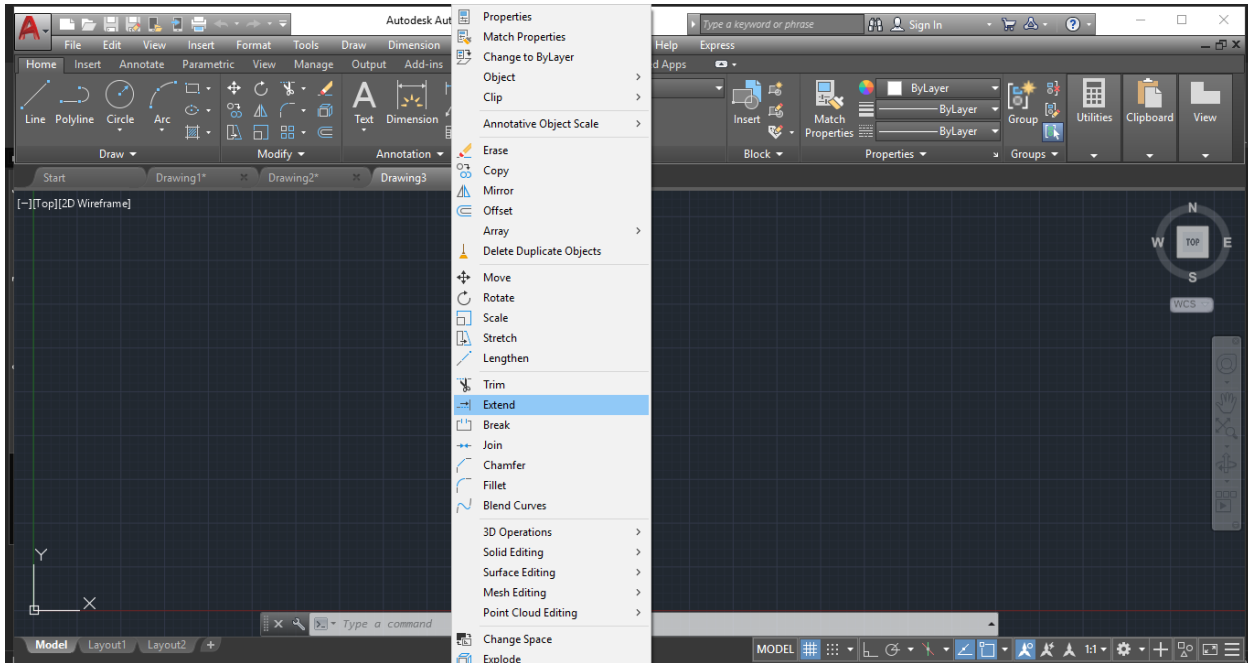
Autodesk Aut
Type a keyword or phrase
Sign In
File Edit View Insert Format Tools Draw Dimension
Help Express
Home Insert Annotate Parametric View Manage Output Add-ins
d Apps
Line Polyline Circle Arc
Text Dimension
Draw
Modify
Annotation
Insert
Match Properties
ByLayer
ByLayer
ByLayer
Group
Utilities
Clipboard
View
Block
Properties
Groups
Start
Drawing1*
Drawing2*
Drawing3
[−][Top][2D Wireframe]
N
W
TOP
E
S
WCS
Y
X
Type a command
Model
Layout1
Layout2
MODEL
1:1

Properties
Match Properties
Change to ByLayer
Object
Clip
Annotative Object Scale
Erase
Copy
Mirror
Offset
Array
Delete Duplicate Objects
Move
Rotate
Scale
Stretch
Lengthen
Trim
Extend
Break
Join
Chamfer
Fillet
Blend Curves
3D Operations
Solid Editing
Surface Editing
Mesh Editing
Point Cloud Editing
Change Space
Explode